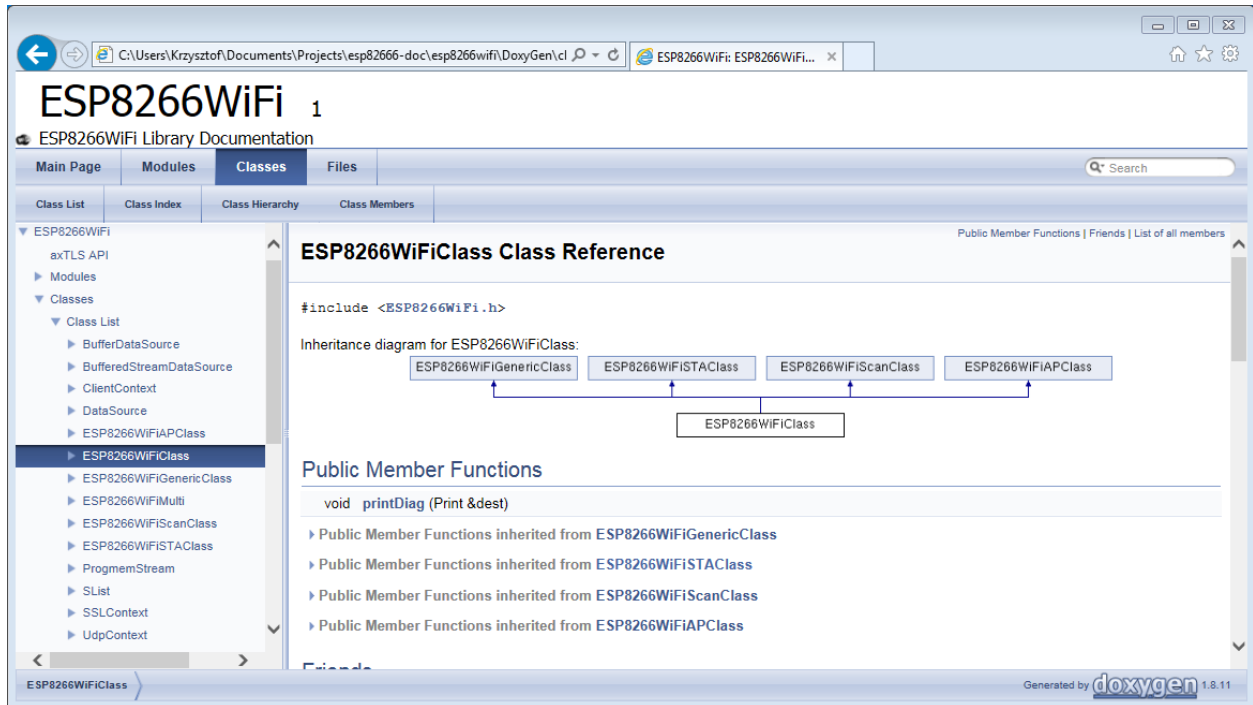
C:\Users\Krzysztof\Documents\Projects\esp82666-doc\esp8266wifi\DoxyGen\cl

ESP8266WiFi: ESP8266WiFi...

ESP8266WiFi 1

ESP8266WiFi Library Documentation

Main Page | Modules | Classes | Files

Search

Class List | Class Index | Class Hierarchy | Class Members

▼ ESP8266WiFi
axTLS API
▶ Modules
▼ Classes
▼ Class List
▶ BufferDataSource
▶ BufferedStreamDataSource
▶ ClientContext
▶ DataSource
▶ ESP8266WiFiAPClass
▶ ESP8266WiFiClass
▶ ESP8266WiFiGenericClass
▶ ESP8266WiFiMulti
▶ ESP8266WiFiScanClass
▶ ESP8266WiFiSTAClass
▶ ProgmemStream
▶ SList
▶ SSLContext
▶ UdpContext

Public Member Functions | Friends | List of all members

ESP8266WiFiClass Class Reference

#include <ESP8266WiFi.h>

Inheritance diagram for ESP8266WiFiClass:

ESP8266WiFiGenericClass | ESP8266WiFiSTAClass | ESP8266WiFiScanClass | ESP8266WiFiAPClass

ESP8266WiFiClass

Public Member Functions

void printDiag (Print &dest)

▶ Public Member Functions inherited from ESP8266WiFiGenericClass
▶ Public Member Functions inherited from ESP8266WiFiSTAClass
▶ Public Member Functions inherited from ESP8266WiFiScanClass
▶ Public Member Functions inherited from ESP8266WiFiAPClass

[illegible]

ESP8266WiFiClass

Generated by doxygen 1.8.11